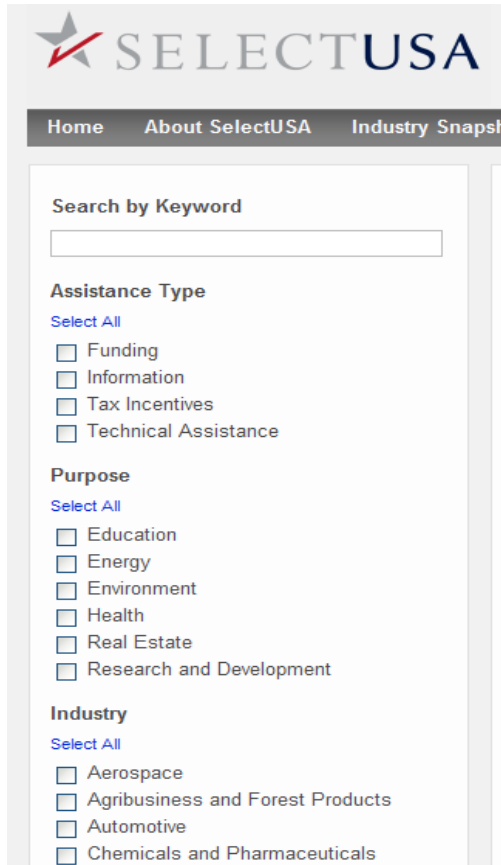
SELECTUSA

Home About SelectUSA Industry Snapsh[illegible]

Search by Keyword

Assistance Type
Select All
Funding
Information
Tax Incentives
Technical Assistance

Purpose
Select All
Education
Energy
Environment
Health
Real Estate
Research and Development

Industry
Select All
Aerospace
Agribusiness and Forest Products
Automotive
Chemicals and Pharmaceuticals